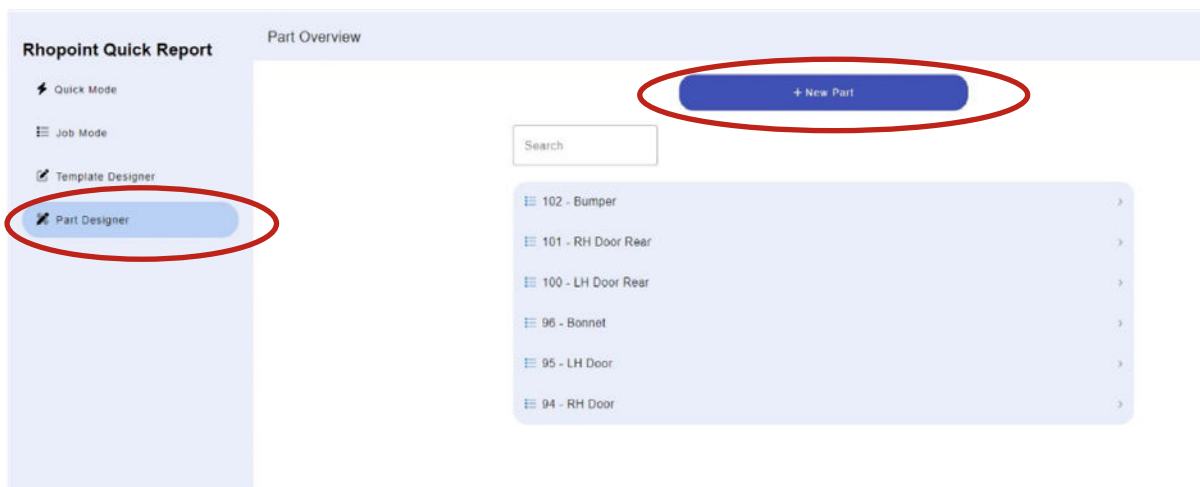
Rhopoint Quick Report

Quick Mode

Job Mode

Template Designer

Part Designer

Part Overview

+ New Part

Search

102 - Bumper

101 - RH Door Rear

100 - LH Door Rear

96 - Bonnet

95 - LH Door

94 - RH Door